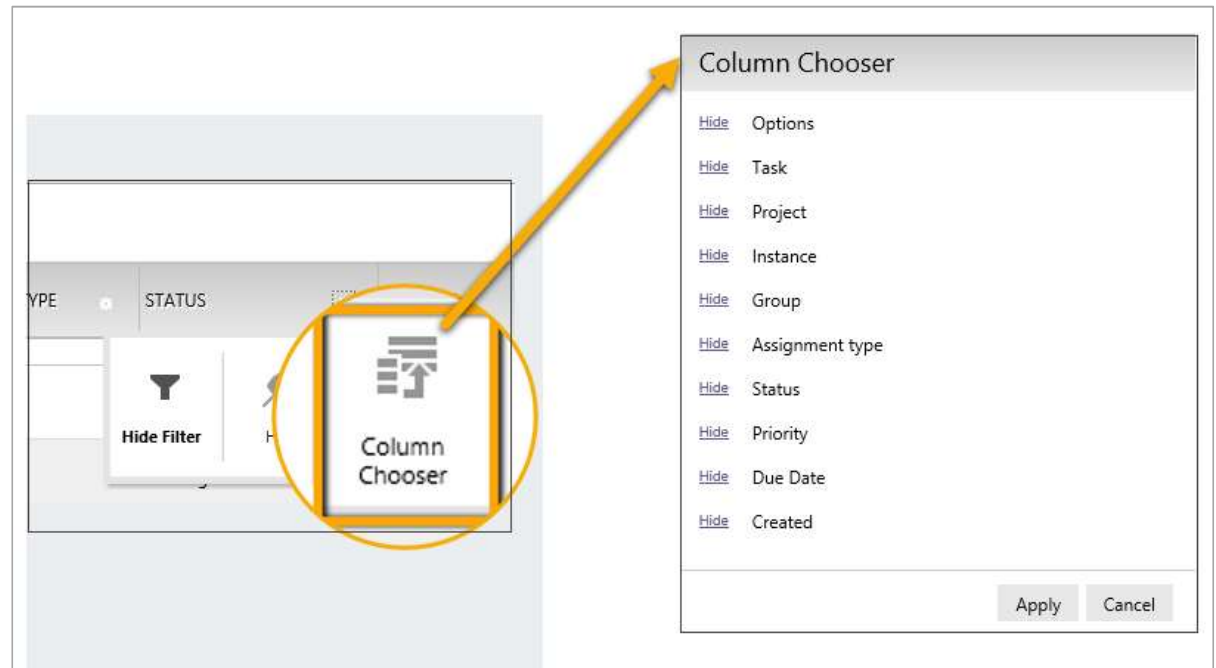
YPE

STATUS

Hide Filter

H

Column Chooser

Column Chooser

Hide Options

Hide Task

Hide Project

Hide Instance

Hide Group

Hide Assignment type

Hide Status

Hide Priority

Hide Due Date

Hide Created

Apply

Cancel